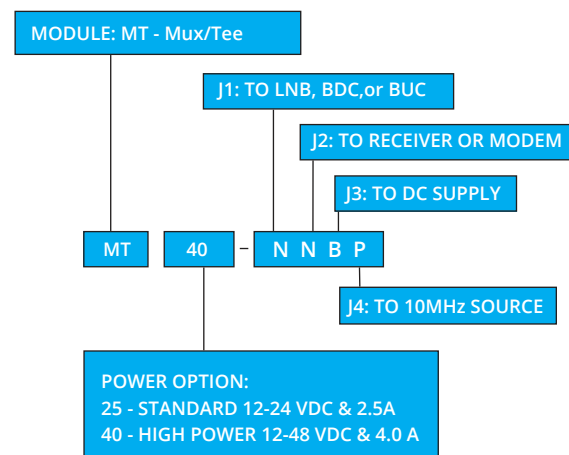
MODULE: MT - Mux/Tee

J1: TO LNB, BDC,or BUC

J2: TO RECEIVER OR MODEM

J3: TO DC SUPPLY

MT

40

-

N N B P

J4: TO 10MHz SOURCE

POWER OPTION:
25 - STANDARD 12-24 VDC & 2.5A
40 - HIGH POWER 12-48 VDC & 4.0 A